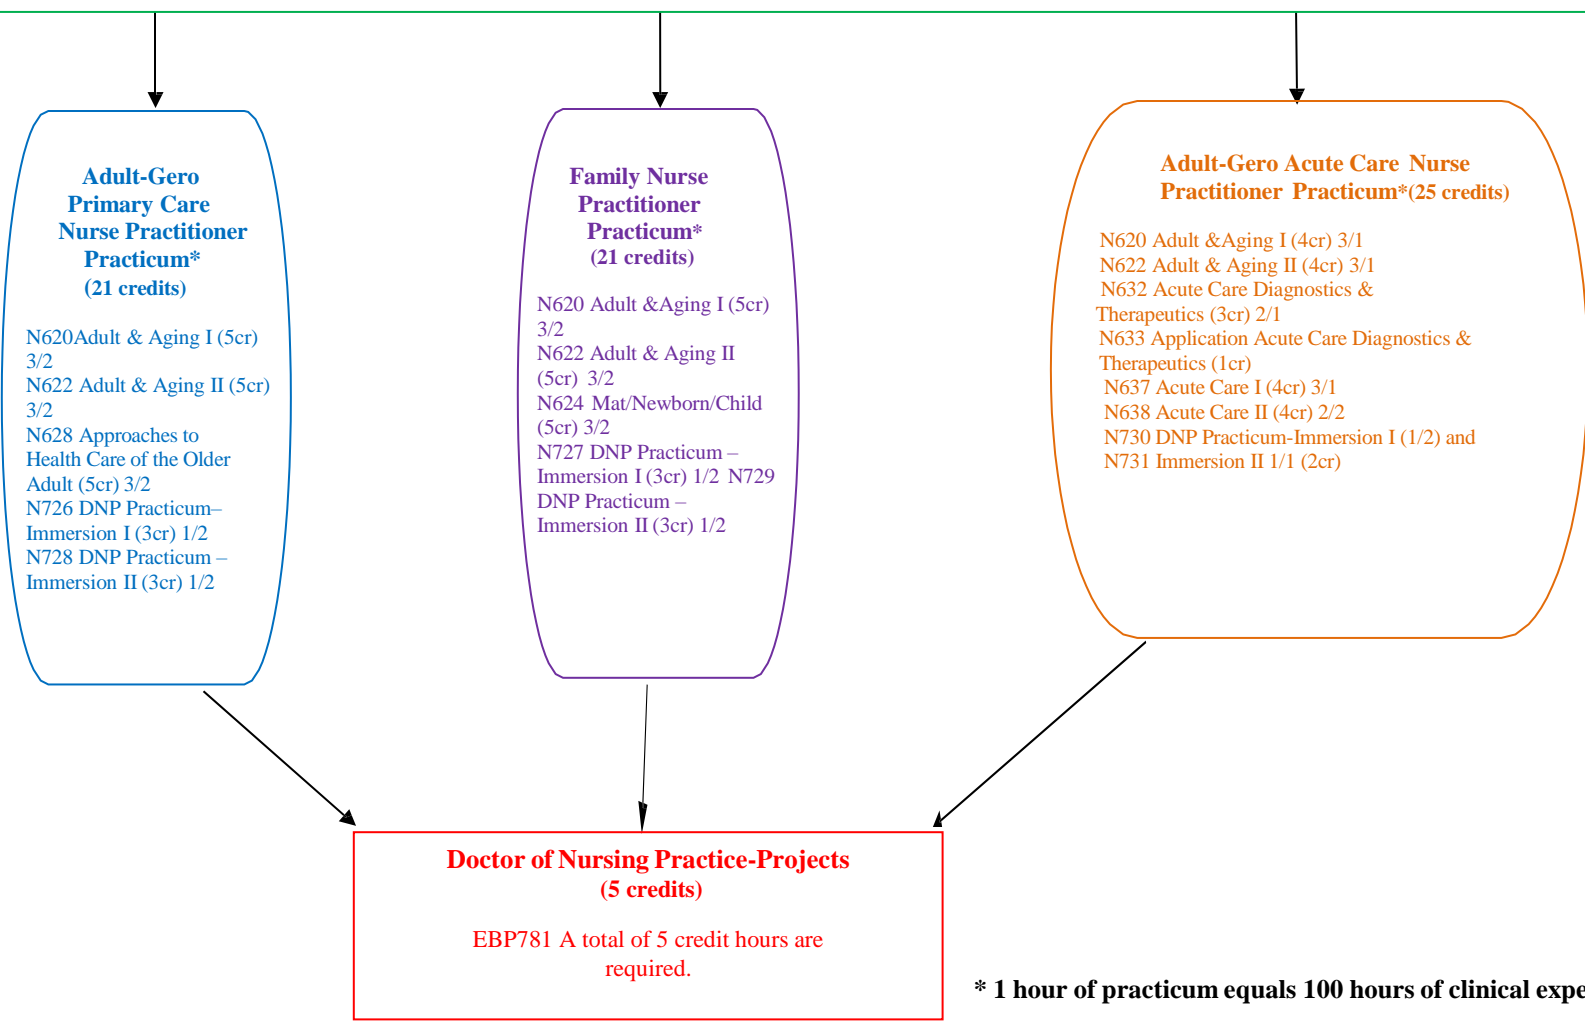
Adult-Gero Primary Care Nurse Practitioner Practicum*
(21 credits)

N620Adult & Aging I (5cr) 3/2
N622 Adult & Aging II (5cr) 3/2
N628 Approaches to Health Care of the Older Adult (5cr) 3/2
N726 DNP Practicum– Immersion I (3cr) 1/2
N728 DNP Practicum – Immersion II (3cr) 1/2

Family Nurse Practitioner Practicum*
(21 credits)

N620 Adult &Aging I (5cr) 3/2
N622 Adult & Aging II (5cr) 3/2
N624 Mat/Newborn/Child (5cr) 3/2
N727 DNP Practicum – Immersion I (3cr) 1/2 N729 DNP Practicum – Immersion II (3cr) 1/2

Adult-Gero Acute Care Nurse Practitioner Practicum*(25 credits)

N620 Adult &Aging I (4cr) 3/1
N622 Adult & Aging II (4cr) 3/1
N632 Acute Care Diagnostics & Therapeutics (3cr) 2/1
N633 Application Acute Care Diagnostics & Therapeutics (1cr)
N637 Acute Care I (4cr) 3/1
N638 Acute Care II (4cr) 2/2
N730 DNP Practicum-Immersion I (1/2) and N731 Immersion II 1/1 (2cr)

Doctor of Nursing Practice-Projects
(5 credits)

EBP781 A total of 5 credit hours are required.

* 1 hour of practicum equals 100 hours of clinical expe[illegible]